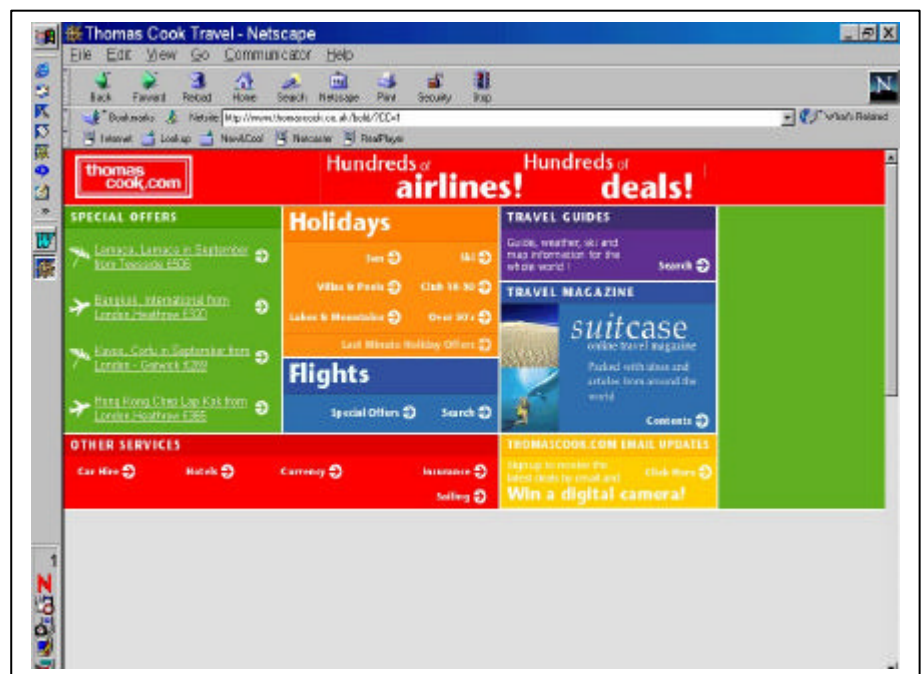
Thomas Cook Travel - Netscape

File Edit View Go Communicator Help

Back Forward Reload Home Search Netscape Print Security Stop

Bookmarks Netsite: http://www.thomascook.co.uk/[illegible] What's Related

Internet Lookup New&Cool Netcaster RealPlayer

thomas cook.com

Hundreds of airlines! Hundreds of deals!

SPECIAL OFFERS

Larnaca, Larnaca in September from Teesside £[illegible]

Bangkok, International from London Heathrow £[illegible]

Kerkyra, Corfu in September from London - Gatwick £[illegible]

Hong Kong Chep Lap Kok from London Heathrow £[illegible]

Holidays

Sun Ski

Villas & Pools Club 18-30

Lakes & Mountains Over 50's

Last Minute Holiday Offers

Flights

Special Offers Search

TRAVEL GUIDES

Guide, weather, ski and map information for the whole world!

Search

TRAVEL MAGAZINE

suitcase online travel magazine

Packed with ideas and articles from around the world

Contents

OTHER SERVICES

Car Hire Hotels Currency Insurance Sailing

THOMASCOOK.COM EMAIL UPDATES

Sign up to receive the latest deals by email and

Click Here

Win a digital camera!